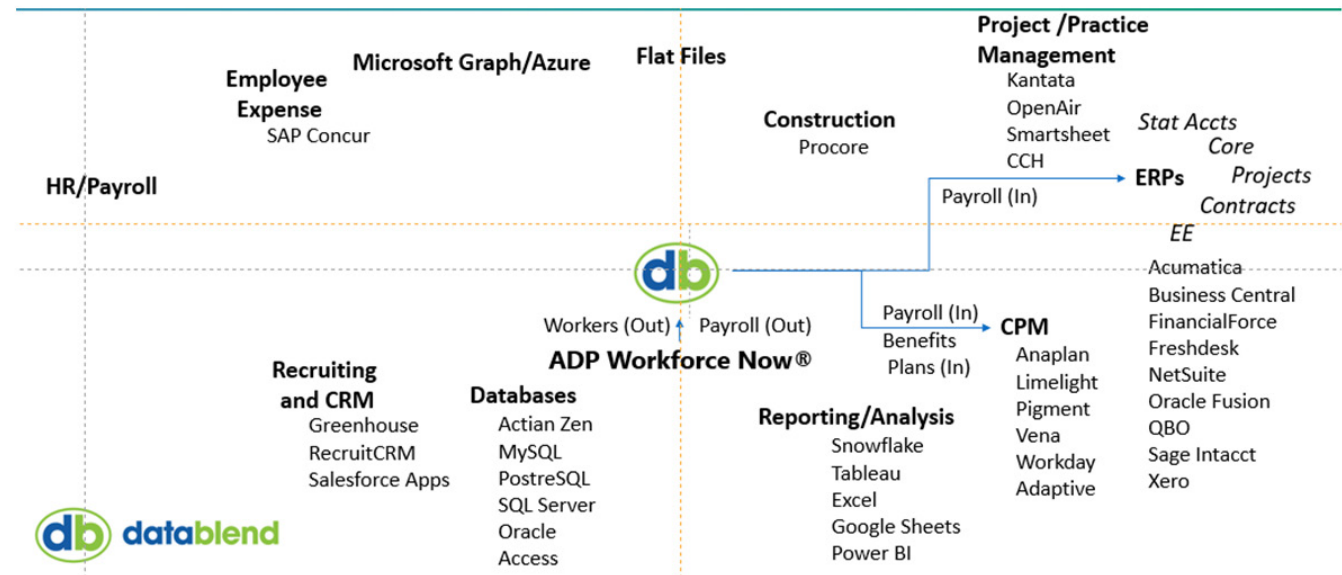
Employee Expense
SAP Concur

Microsoft Graph/Azure

Flat Files

Project /Practice Management
Kantata
OpenAir
Smartsheet
CCH

Construction
Procore

Stat Accts
Core
Projects
Contracts
EE

HR/Payroll

Payroll (In)

ERPs

db

Acumatica
Business Central
FinancialForce
Freshdesk
NetSuite
Oracle Fusion
QBO
Sage Intacct
Xero

Workers (Out)

Payroll (Out)

ADP Workforce Now®

Payroll (In)
Benefits Plans (In)

CPM
Anaplan
Limelight
Pigment
Vena
Workday
Adaptive

Recruiting and CRM
Greenhouse
RecruitCRM
Salesforce Apps

Databases
Actian Zen
MySQL
PostreSQL
SQL Server
Oracle
Access

Reporting/Analysis
Snowflake
Tableau
Excel
Google Sheets
Power BI

db datablend